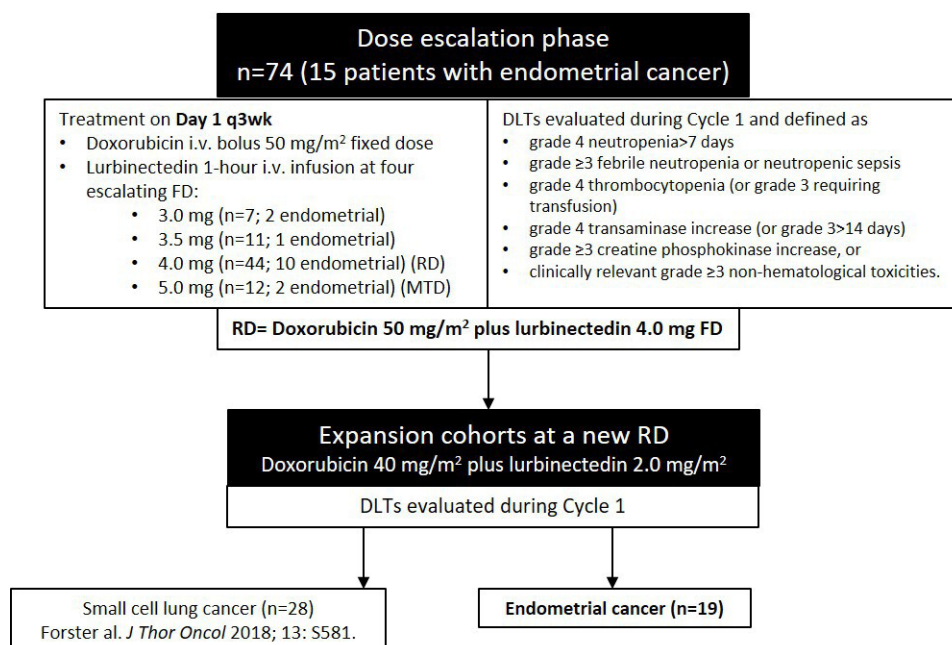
Dose escalation phase
n=74 (15 patients with endometrial cancer)

Treatment on **Day 1 q3wk**
- Doxorubicin i.v. bolus 50 mg/m$^2$ fixed dose
- Lurbinectedin 1-hour i.v. infusion at four escalating FD:
  - 3.0 mg (n=7; 2 endometrial)
  - 3.5 mg (n=11; 1 endometrial)
  - 4.0 mg (n=44; 10 endometrial) (RD)
  - 5.0 mg (n=12; 2 endometrial) (MTD)

DLTs evaluated during Cycle 1 and defined as
- grade 4 neutropenia>7 days
- grade ≥3 febrile neutropenia or neutropenic sepsis
- grade 4 thrombocytopenia (or grade 3 requiring transfusion)
- grade 4 transaminase increase (or grade 3>14 days)
- grade ≥3 creatine phosphokinase increase, or
- clinically relevant grade ≥3 non-hematological toxicities.

**RD= Doxorubicin 50 mg/m$^2$ plus lurbinectedin 4.0 mg FD**

Expansion cohorts at a new RD
Doxorubicin 40 mg/m$^2$ plus lurbinectedin 2.0 mg/m$^2$

DLTs evaluated during Cycle 1

Small cell lung cancer (n=28)
Forster al. *J Thor Oncol* 2018; 13: S581.

**Endometrial cancer (n=19)**